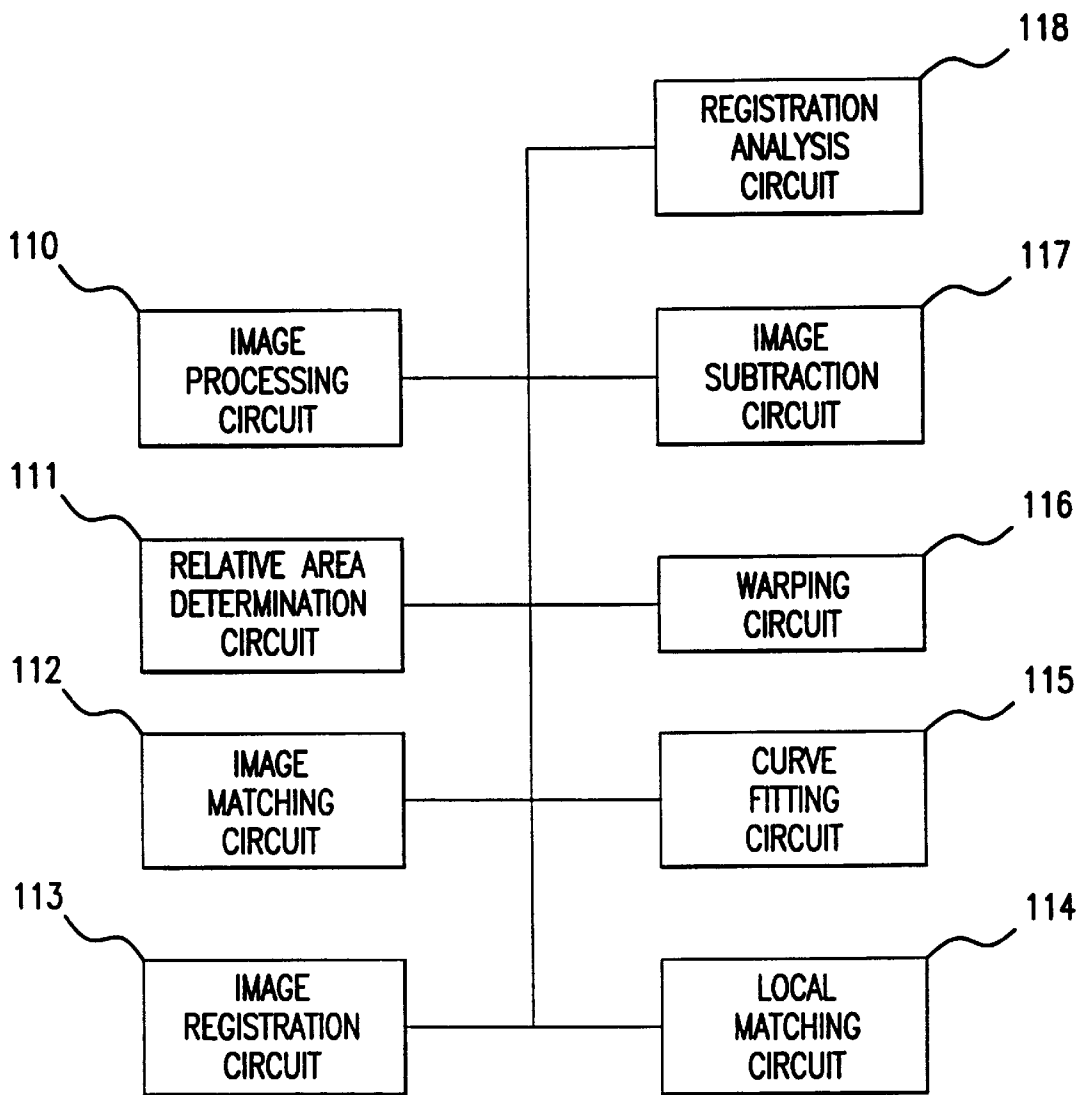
118
REGISTRATION ANALYSIS CIRCUIT

110
IMAGE PROCESSING CIRCUIT

117
IMAGE SUBTRACTION CIRCUIT

111
RELATIVE AREA DETERMINATION CIRCUIT

116
WARPING CIRCUIT

112
IMAGE MATCHING CIRCUIT

115
CURVE FITTING CIRCUIT

113
IMAGE REGISTRATION CIRCUIT

114
LOCAL MATCHING CIRCUIT